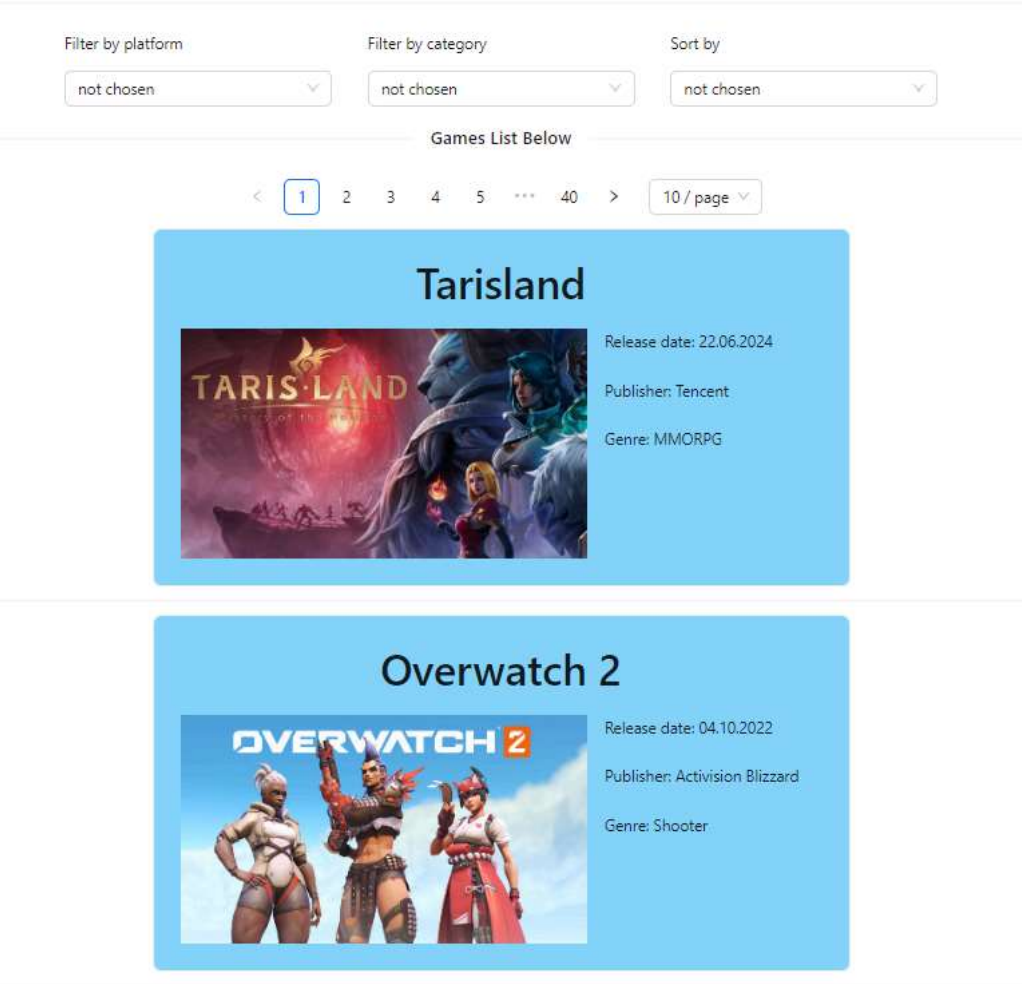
Filter by platform
not chosen

Filter by category
not chosen

Sort by
not chosen

Games List Below

< 1 2 3 4 5 ••• 40 > 10 / page

Tarisland

TARIS·LAND
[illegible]

Release date: 22.06.2024

Publisher: Tencent

Genre: MMORPG

Overwatch 2

OVERWATCH 2

Release date: 04.10.2022

Publisher: Activision Blizzard

Genre: Shooter